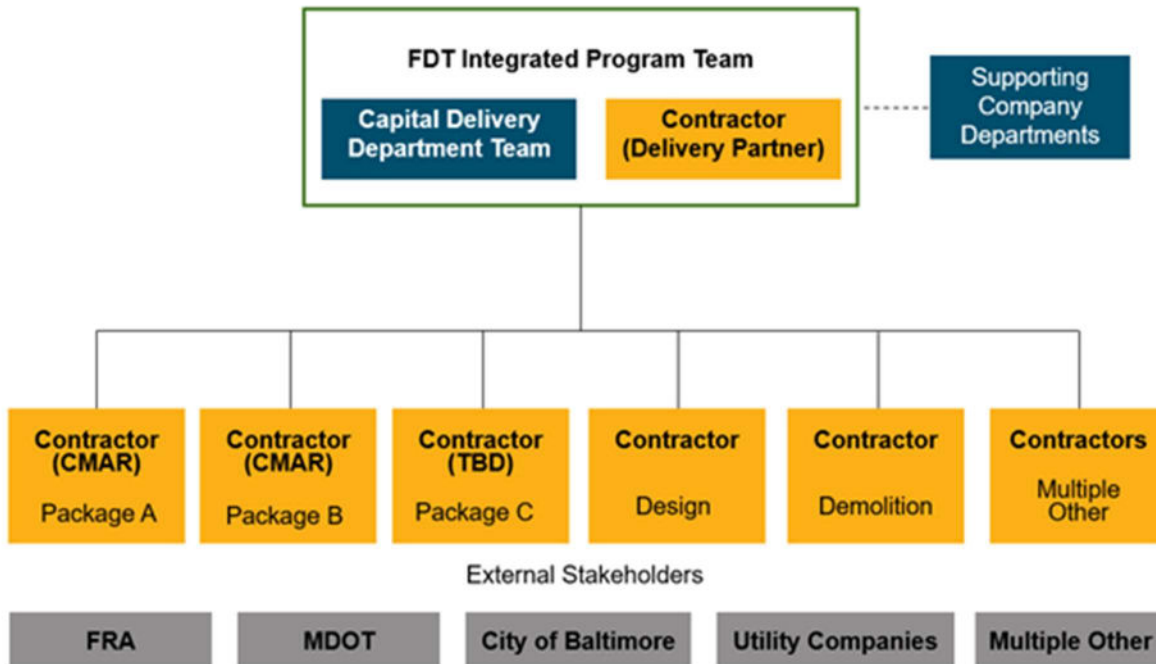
FDT Integrated Program Team

Capital Delivery Department Team

Contractor (Delivery Partner)

Supporting Company Departments

Contractor (CMAR) Package A

Contractor (CMAR) Package B

Contractor (TBD) Package C

Contractor Design

Contractor Demolition

Contractors Multiple Other

External Stakeholders

FRA

MDOT

City of Baltimore

Utility Companies

Multiple Other